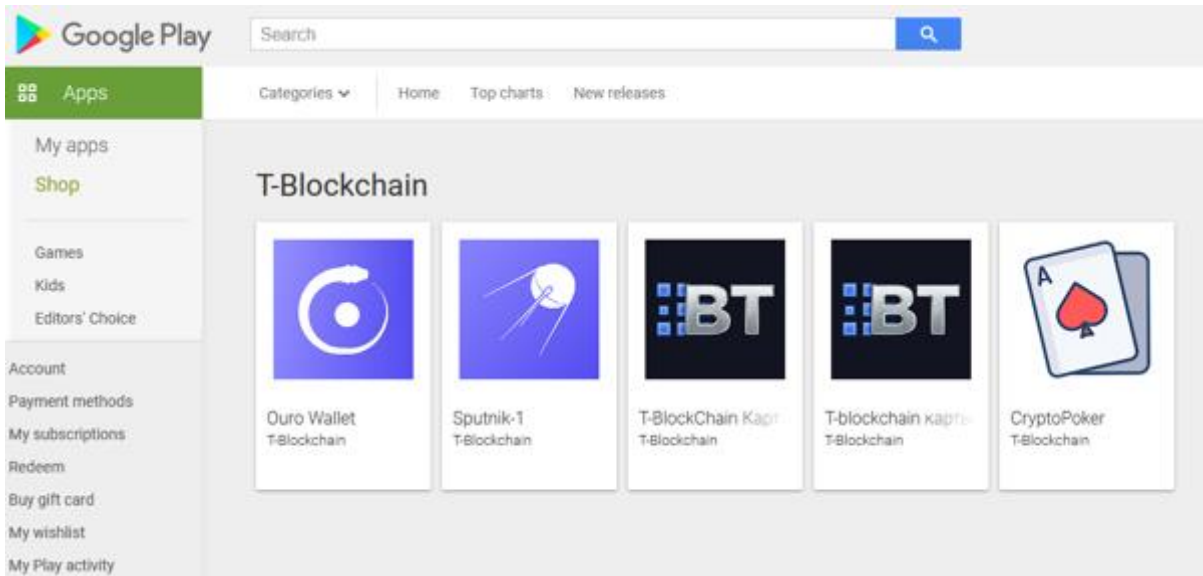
Google Play

Search

Apps

Categories

Home

Top charts

New releases

My apps

Shop

Games

Kids

Editors' Choice

Account

Payment methods

My subscriptions

Redeem

Buy gift card

My wishlist

My Play activity

T-Blockchain

Ouro Wallet
T-Blockchain

Sputnik-1
T-Blockchain

BT

T-BlockChain Карт
T-Blockchain

BT

T-blockchain карт
T-Blockchain

A

CryptoPoker
T-Blockchain